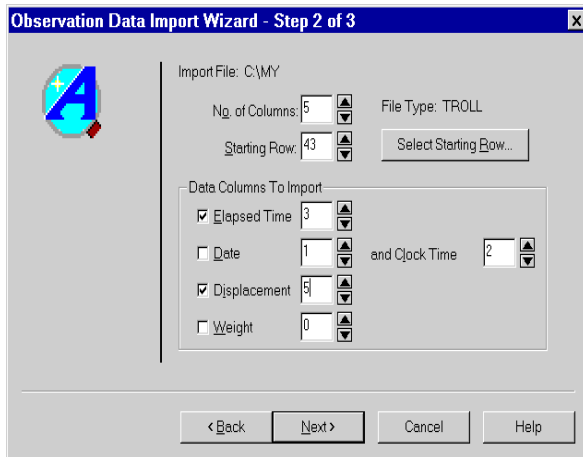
Observation Data Import Wizard - Step 2 of 3

×

Import File: C:\MY

No. of Columns: 5

File Type: TROLL

Starting Row: 43

Select Starting Row...

Data Columns To Import

☑ Elapsed Time 3

☐ Date 1

and Clock Time 2

☑ Displacement 5

☐ Weight 0

< Back

Next >

Cancel

Help